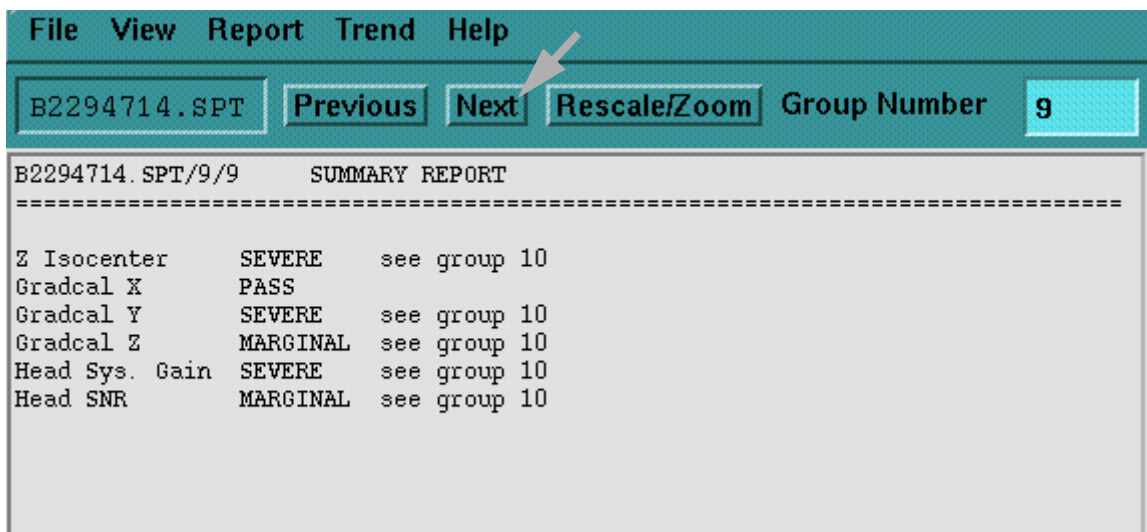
File View Report Trend Help

B2294714.SPT Previous Next Rescale/Zoom Group Number 9

B2294714.SPT/9/9 SUMMARY REPORT
==========================================================================

| | | |
|---|---|---|
| Z Isocenter | SEVERE | see group 10 |
| Gradcal X | PASS | |
| Gradcal Y | SEVERE | see group 10 |
| Gradcal Z | MARGINAL | see group 10 |
| Head Sys. Gain | SEVERE | see group 10 |
| Head SNR | MARGINAL | see group 10 |